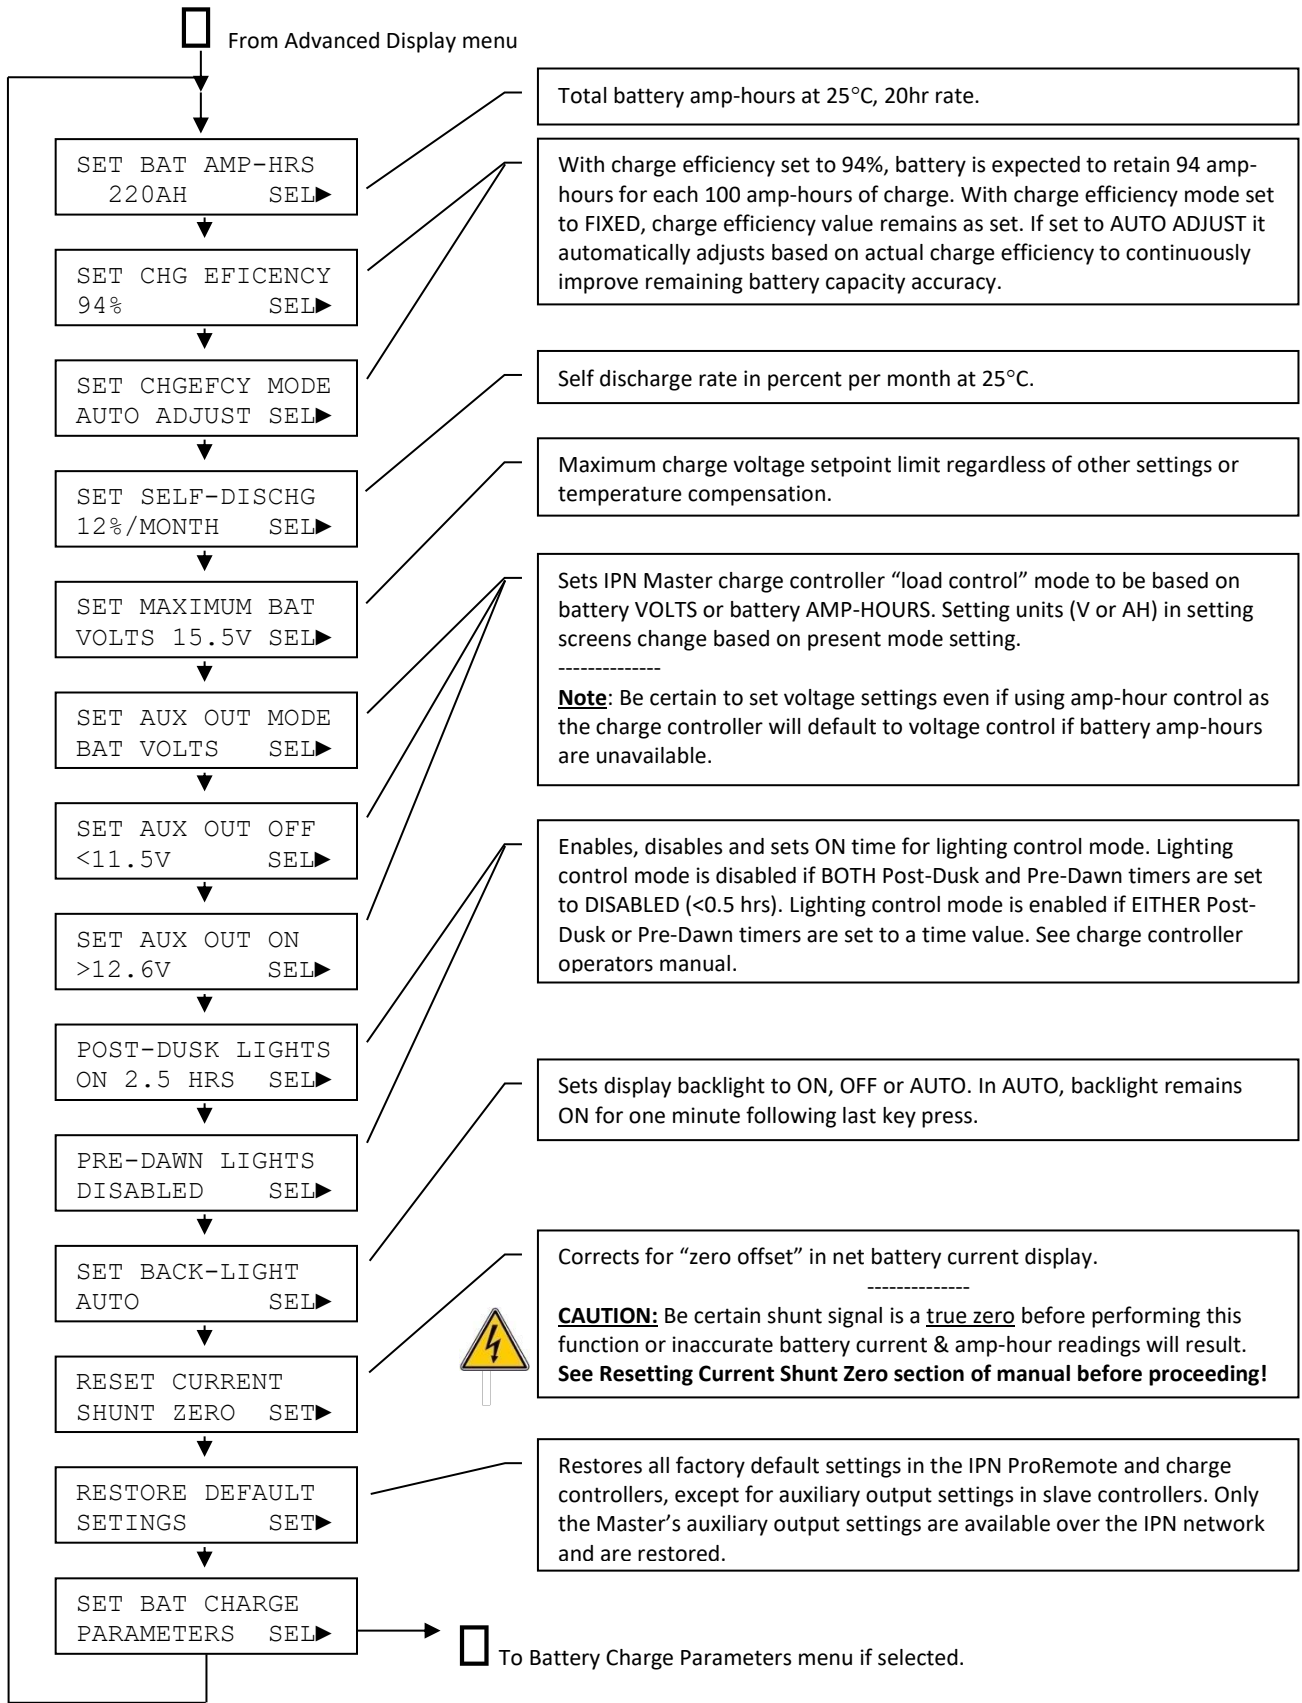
From Advanced Display menu

SET BAT AMP-HRS
220AH SEL►

SET CHG EFICENCY
94% SEL►

SET CHGEFCY MODE
AUTO ADJUST SEL►

SET SELF-DISCHG
12%/MONTH SEL►

SET MAXIMUM BAT
VOLTS 15.5V SEL►

SET AUX OUT MODE
BAT VOLTS SEL►

SET AUX OUT OFF
<11.5V SEL►

SET AUX OUT ON
>12.6V SEL►

POST-DUSK LIGHTS
ON 2.5 HRS SEL►

PRE-DAWN LIGHTS
DISABLED SEL►

SET BACK-LIGHT
AUTO SEL►

RESET CURRENT
SHUNT ZERO SET►

RESTORE DEFAULT
SETINGS SET►

SET BAT CHARGE
PARAMETERS SEL►

To Battery Charge Parameters menu if selected.

Total battery amp-hours at 25°C, 20hr rate.

With charge efficiency set to 94%, battery is expected to retain 94 amp-hours for each 100 amp-hours of charge. With charge efficiency mode set to FIXED, charge efficiency value remains as set. If set to AUTO ADJUST it automatically adjusts based on actual charge efficiency to continuously improve remaining battery capacity accuracy.

Self discharge rate in percent per month at 25°C.

Maximum charge voltage setpoint limit regardless of other settings or temperature compensation.

Sets IPN Master charge controller “load control” mode to be based on battery VOLTS or battery AMP-HOURS. Setting units (V or AH) in setting screens change based on present mode setting.
--------------
Note: Be certain to set voltage settings even if using amp-hour control as the charge controller will default to voltage control if battery amp-hours are unavailable.

Enables, disables and sets ON time for lighting control mode. Lighting control mode is disabled if BOTH Post-Dusk and Pre-Dawn timers are set to DISABLED (<0.5 hrs). Lighting control mode is enabled if EITHER Post-Dusk or Pre-Dawn timers are set to a time value. See charge controller operators manual.

Sets display backlight to ON, OFF or AUTO. In AUTO, backlight remains ON for one minute following last key press.

Corrects for “zero offset” in net battery current display.
--------------
CAUTION: Be certain shunt signal is a true zero before performing this function or inaccurate battery current & amp-hour readings will result. See Resetting Current Shunt Zero section of manual before proceeding!

Restores all factory default settings in the IPN ProRemote and charge controllers, except for auxiliary output settings in slave controllers. Only the Master’s auxiliary output settings are available over the IPN network and are restored.